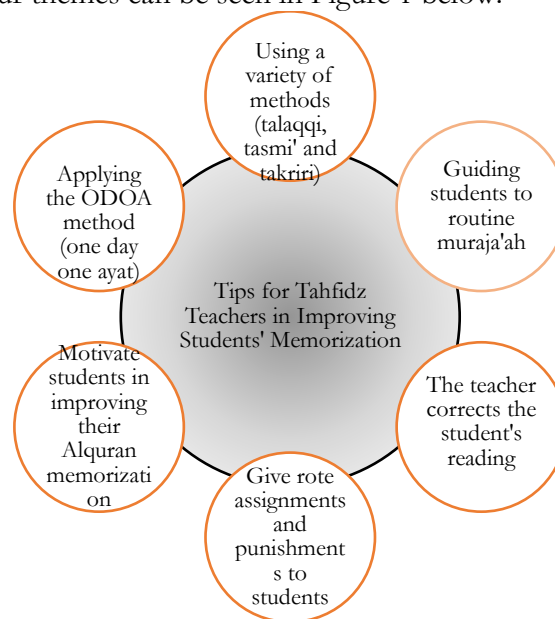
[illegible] themes can be seen in Figure 1 below.

Using a variety of methods (talaqqi, tasmi' and takriri)

Guiding students to routine muraja'ah

The teacher corrects the student's reading

Give rote assignments and punishments to students

Motivate students in improving their Alquran memorization

Applying the ODOA method (one day one ayat)

Tips for Tahfidz Teachers in Improving Students' Memorization